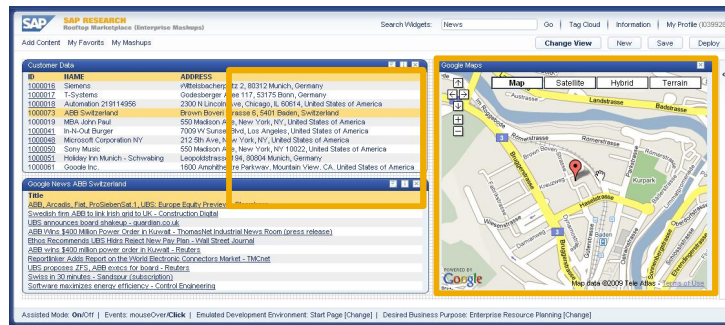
SAP SAP RESEARCH
Rooftop Marketplace (Enterprise Mashups)

Search Widgets: News Go | Tag Cloud | Information | My Profile (0039920

Add Content My Favorits My Mashups

Change View New Save Deploy

Customer Data

| ID | NAME | ADDRESS |
|---|---|---|
| 1000016 | Siemens | Wittelsbacherplatz 2, 80312 Munich, Germany |
| 1000017 | T-Systems | Godesberger Allee 117, 53175 Bonn, Germany |
| 1000018 | Automation 219114956 | 2300 N Lincoln Ave, Chicago, IL 60614, United States of America |
| 1000073 | ABB Switzerland | Brown Boveri Strasse 6, 5401 Baden, Switzerland |
| 1000019 | MBA John Paul | 550 Madison Ave, New York, NY, United States of America |
| 1000047 | In-N-Out Burger | 7009 W Sunset Blvd, Los Angeles, United States of America |
| 1000048 | Microsoft Corporation NY | 212 5th Ave, New York, NY, United States of America |
| 1000050 | Sony Music | 550 Madison Ave, New York, NY 10022, United States of America |
| 1000051 | Holiday Inn Munich - Schwabing | Leopoldstrasse 194, 80804 Munich, Germany |
| 1000061 | Google Inc. | 1600 Amphitheatre Parkway, Mountain View, CA, United States of America |

Google News ABB Switzerland

Title
ABB, Arcadis, Fiat, ProSiebenSat.1, UBS: Europe Equity Preview - Bloomberg
Swedish firm ABB to link Irish grid to UK - Construction Digital
UBS announces board shakeup - guardian.co.uk
ABB Wins $400 Million Power Order in Kuwait - ThomasNet Industrial News Room (press release)
Ethos Recommends UBS Hldrs Reject New Pay Plan - Wall Street Journal
ABB wins $400 million power order in Kuwait - Reuters
Reportlinker Adds Report on the World Electronic Connectors Market - TMCnet
UBS proposes ZFS, ABB execs for board - Reuters
Swiss in 30 minutes - Sandspur (subscription)
Software maximizes energy efficiency - Control Engineering

Google Maps

Map Satellite Hybrid Terrain

Landstrasse
Badstrasse
Brown Boveri Strasse
Haselstrasse
Kurpark
Bruggerstrasse
Kreuzweg
Mellingerstrasse
Damenstrasse
POWERED BY Google
Map Data ©2009 Tele Atlas - Terms of Use

Assisted Mode: On/Off | Events: mouseOver/Click | Emulated Development Environment: Start Page [Change] | Desired Business Purpose: Enterprise Resource Planning [Change]